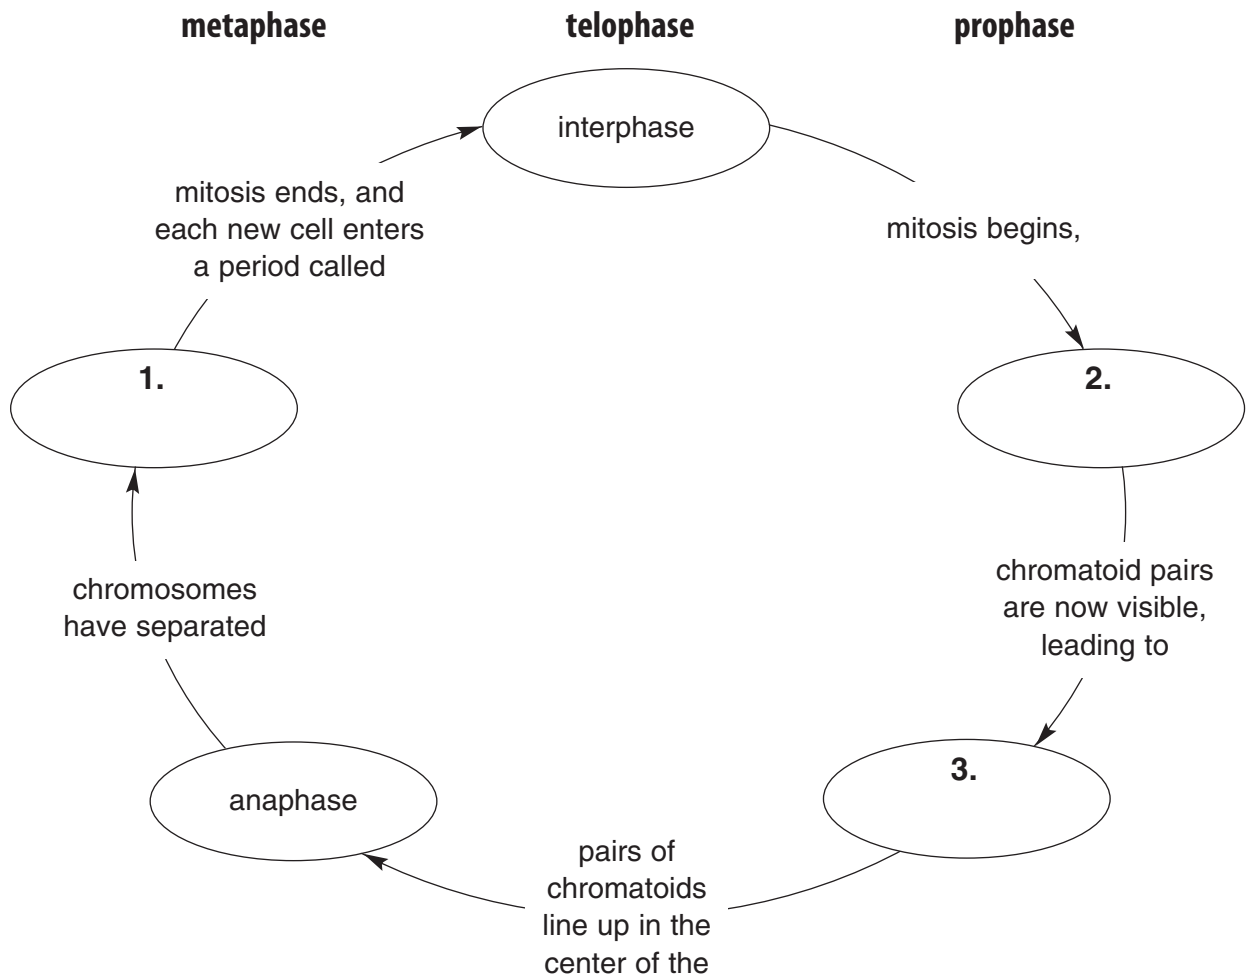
metaphase telophase prophase

interphase

mitosis ends, and each new cell enters a period called

mitosis begins,

1.

2.

chromatoid pairs are now visible, leading to

chromosomes have separated

3.

anaphase

pairs of chromatoids line up in the center of the